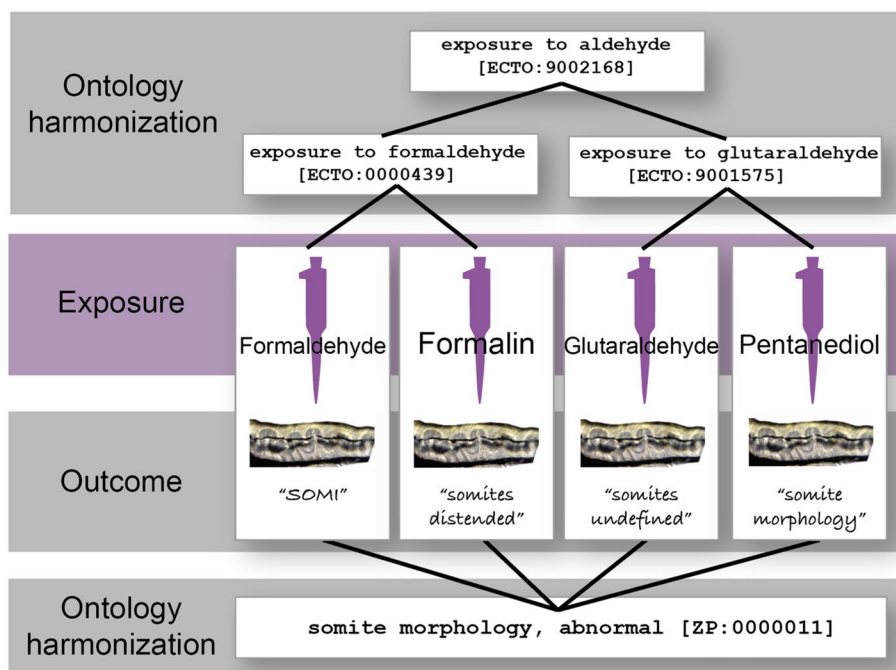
Ontology harmonization

exposure to aldehyde [ECTO:9002168]

exposure to formaldehyde [ECTO:0000439]

exposure to glutaraldehyde [ECTO:9001575]

Exposure

Formaldehyde

Formalin

Glutaraldehyde

Pentanediol

Outcome

"SOMI"

"somites distended"

"somites undefined"

"somite morphology"

Ontology harmonization

somite morphology, abnormal [ZP:0000011]